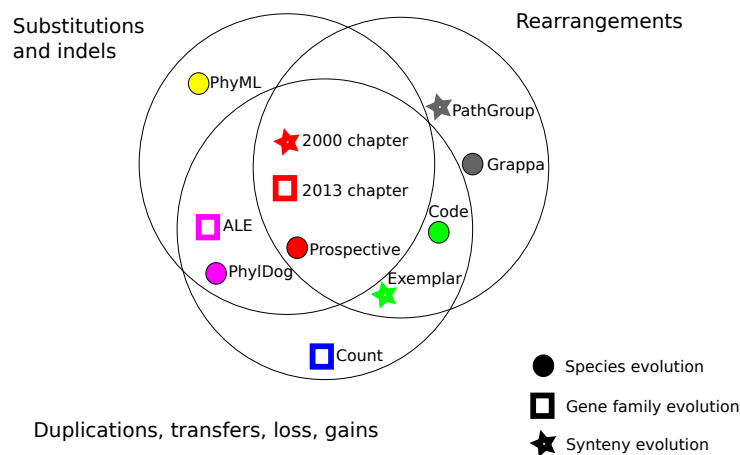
Substitutions and indels

Rearrangements

PhyML

PathGroup

2000 chapter

Grappa

2013 chapter

Code

ALE

Prospective

PhylDog

Exemplar

Count

Species evolution

Gene family evolution

Synteny evolution

Duplications, transfers, loss, gains